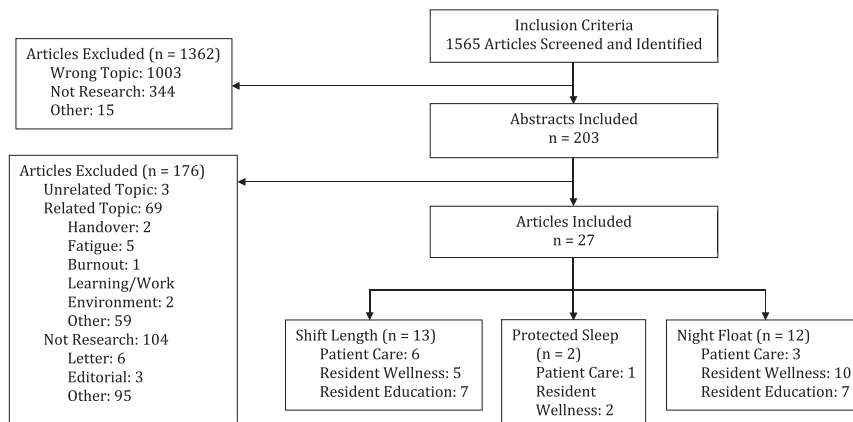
Inclusion Criteria
1565 Articles Screened and Identified

Articles Excluded (n = 1362)
Wrong Topic: 1003
Not Research: 344
Other: 15

Abstracts Included
n = 203

Articles Excluded (n = 176)
Unrelated Topic: 3
Related Topic: 69
Handover: 2
Fatigue: 5
Burnout: 1
Learning/Work Environment: 2
Other: 59
Not Research: 104
Letter: 6
Editorial: 3
Other: 95

Articles Included
n = 27

Shift Length (n = 13)
Patient Care: 6
Resident Wellness: 5
Resident Education: 7

Protected Sleep (n = 2)
Patient Care: 1
Resident Wellness: 2

Night Float (n = 12)
Patient Care: 3
Resident Wellness: 10
Resident Education: 7